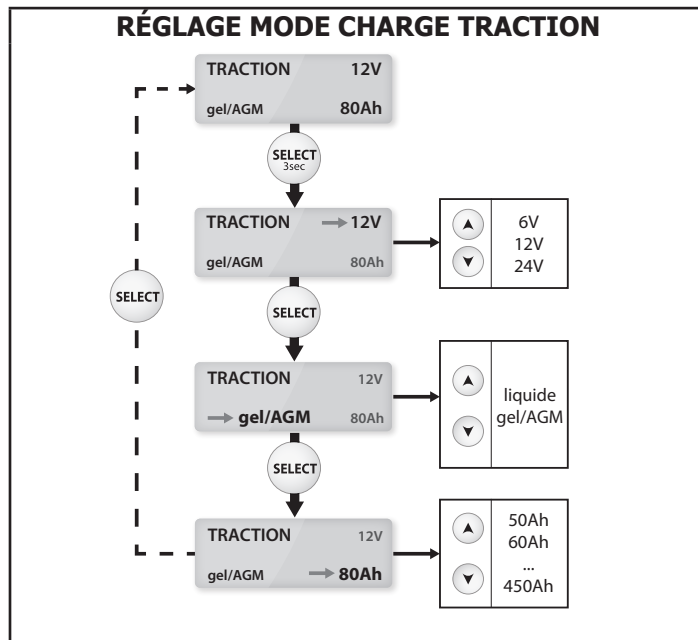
RÉGLAGE MODE CHARGE TRACTION

TRACTION 12V
gel/AGM 80Ah

SELECT
3sec

TRACTION 12V
gel/AGM 80Ah

6V
12V
24V

SELECT

SELECT

TRACTION 12V
gel/AGM 80Ah

liquide
gel/AGM

SELECT

TRACTION 12V
gel/AGM 80Ah

50Ah
60Ah
...
450Ah